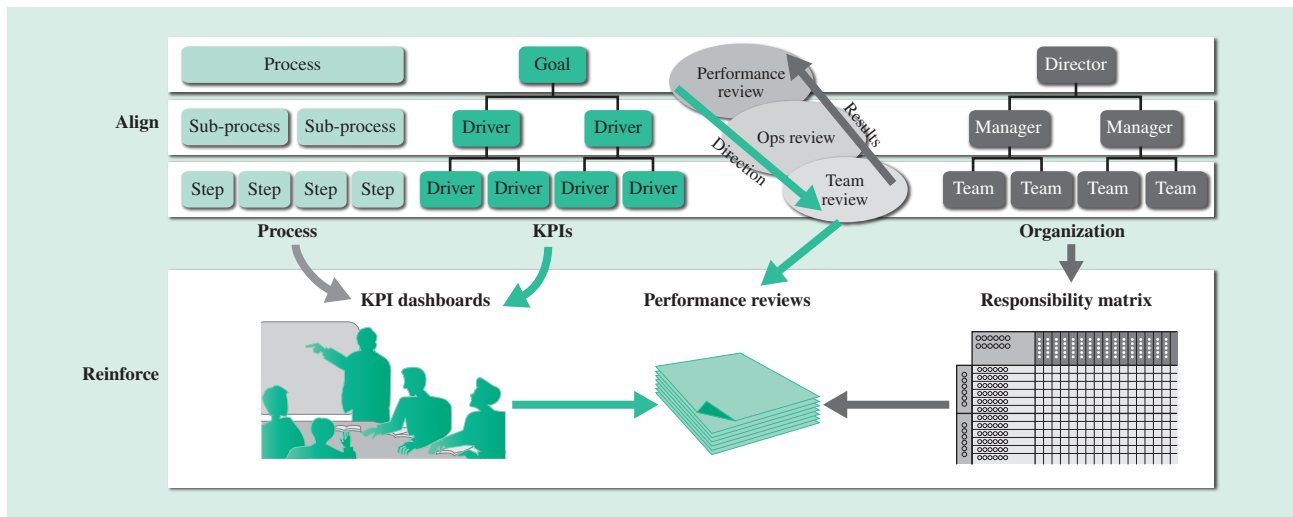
Align

Process

Sub-process Sub-process

Step Step Step Step

Process

Goal

Driver Driver

Driver Driver Driver Driver

KPIs

Performance review

Ops review

Team review

Direction

Results

Director

Manager Manager

Team Team Team Team

Organization

Reinforce

KPI dashboards

Performance reviews

Responsibility matrix